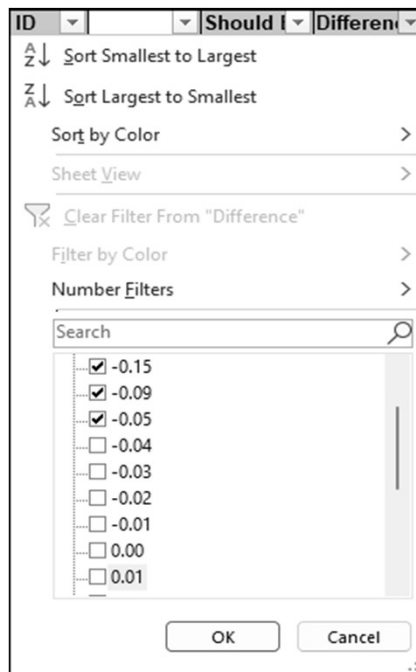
ID | Should I | Differen

Sort Smallest to Largest

Sort Largest to Smallest

Sort by Color

Sheet View

Clear Filter From "Difference"

Filter by Color

Number Filters

Search

-0.15
-0.09
-0.05
-0.04
-0.03
-0.02
-0.01
0.00
0.01

OK

Cancel